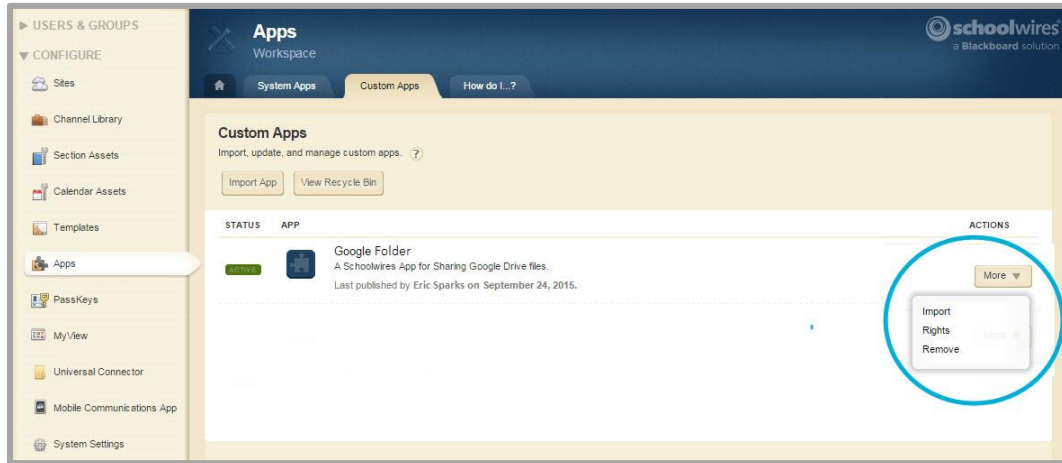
▶ USERS & GROUPS
▼ CONFIGURE
Sites
Channel Library
Section Assets
Calendar Assets
Templates
Apps
PassKeys
MyView
Universal Connector
Mobile Communications App
System Settings

Apps
Workspace

schoolwires
a Blackboard solution

System Apps | Custom Apps | How do I...?

Custom Apps
Import, update, and manage custom apps. ?

Import App | View Recycle Bin

| STATUS | APP | | ACTIONS |
|---|---|---|---|
| ACTIVE | | Google Folder<br>A Schoolwires App for Sharing Google Drive files.<br>Last published by Eric Sparks on September 24, 2015. | More ▼ |

Import
Rights
Remove